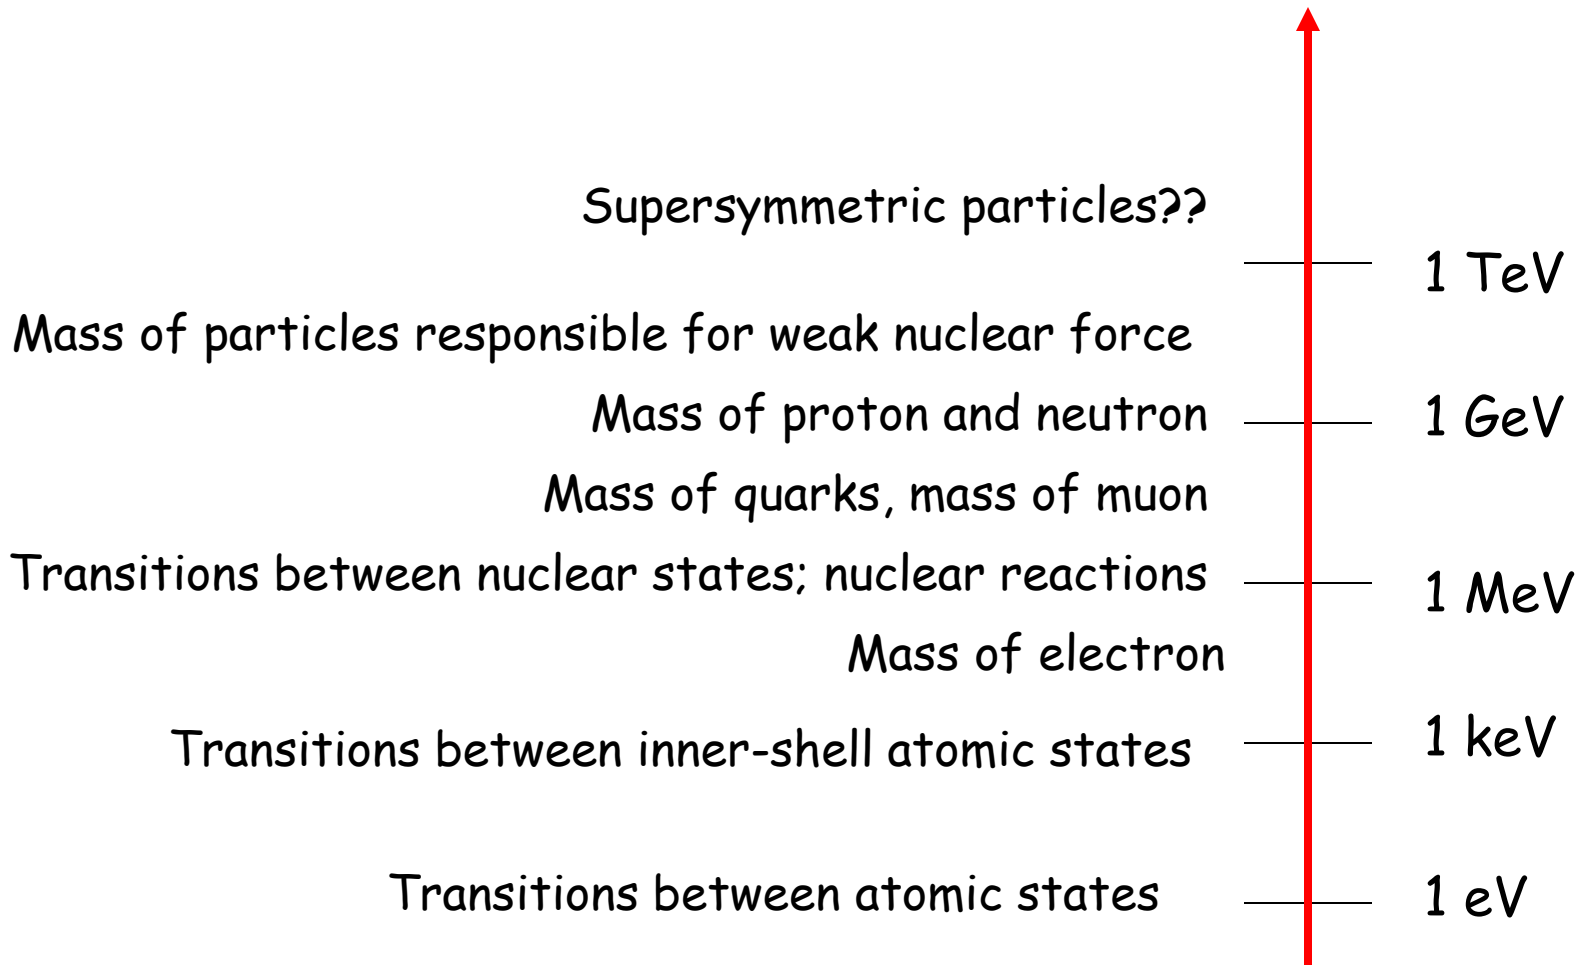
Supersymmetric particles??

1 TeV

Mass of particles responsible for weak nuclear force

Mass of proton and neutron

1 GeV

Mass of quarks, mass of muon

Transitions between nuclear states; nuclear reactions

1 MeV

Mass of electron

Transitions between inner-shell atomic states

1 keV

Transitions between atomic states

1 eV